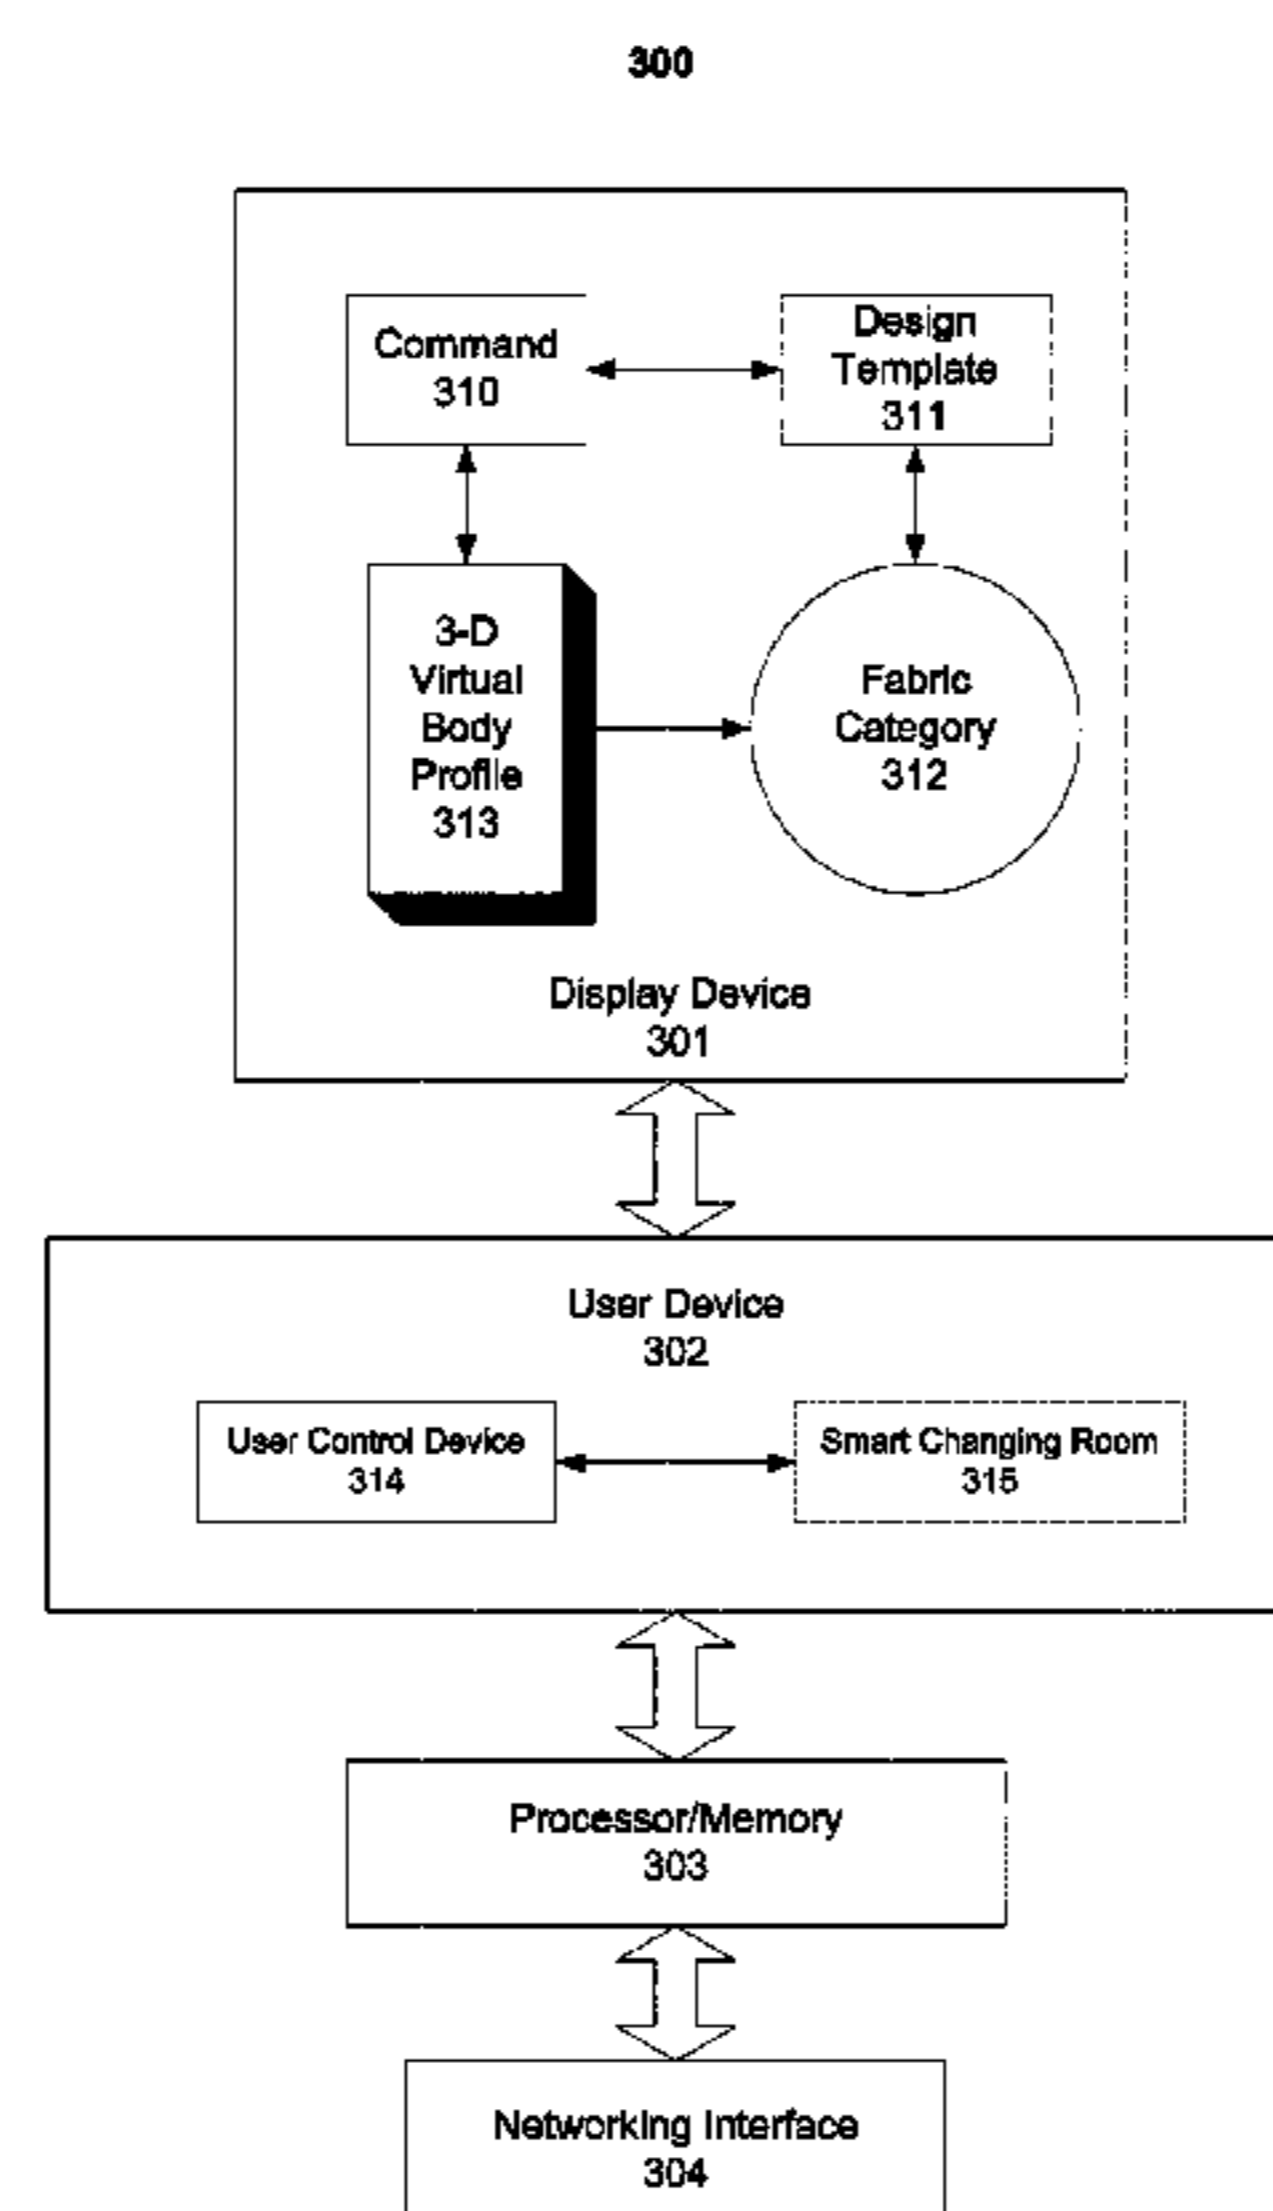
300

Command
310

Design
Template
311

3-D
Virtual
Body
Profile
313

Fabric
Category
312

Display Device
301

User Device
302

User Control Device
314

Smart Changing Room
315

Processor/Memory
303

Networking Interface
304